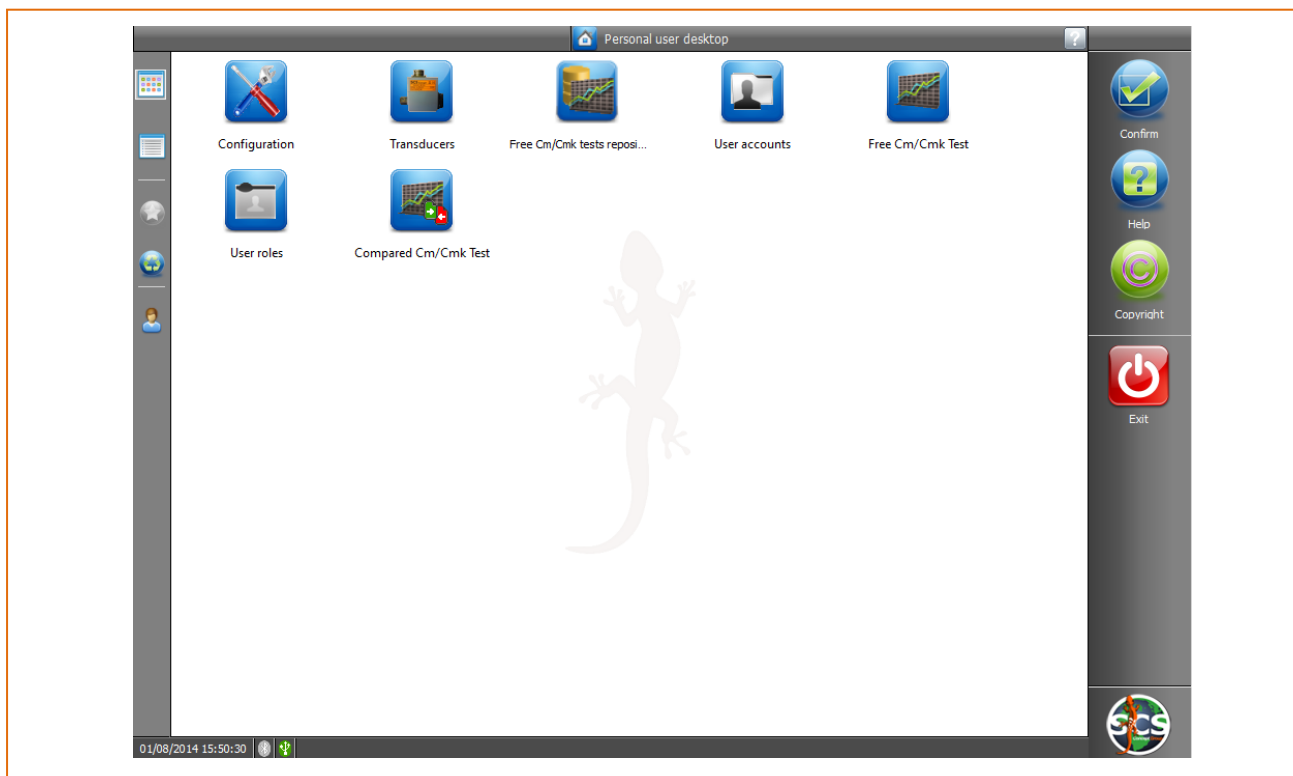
Personal user desktop

Configuration

Transducers

Free Cm/Cmk tests reposi...

User accounts

Free Cm/Cmk Test

User roles

Compared Cm/Cmk Test

Confirm

Help

Copyright

Exit

01/08/2014 15:50:30

SCS